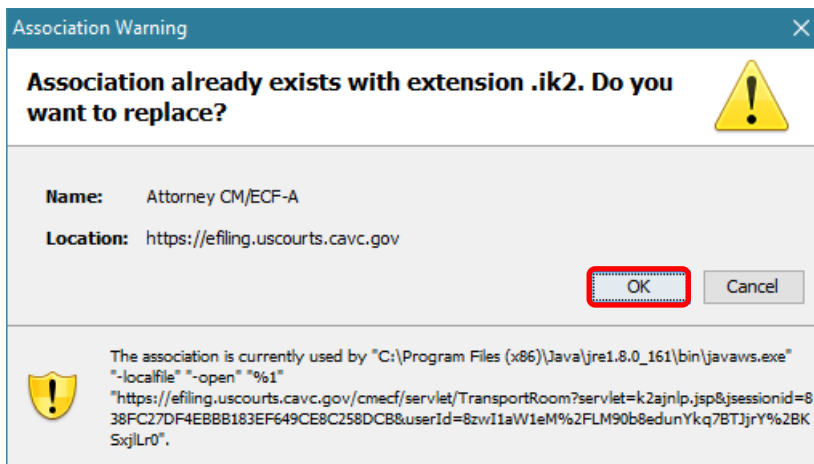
Association Warning

Association already exists with extension .ik2. Do you want to replace?

Name: Attorney CM/ECF-A

Location: https://efiling.uscourts.cavc.gov

OK

Cancel

The association is currently used by "C:\Program Files (x86)\Java\jre1.8.0_161\bin\javaws.exe" "-localfile" "-open" "%1" "https://efiling.uscourts.cavc.gov/cmecf/servlet/TransportRoom?servlet=k2ajnlp.jsp&jsessionid=838FC27DF4EBBB183EF649CE8C258DCB&userId=8zwI1aW1eM%2FLM90b8edunYkq7BTJjrY%2BKSxjlLr0".